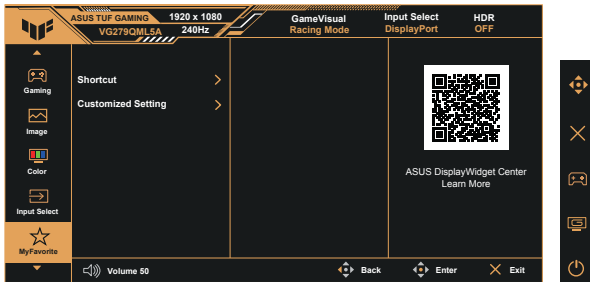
ASUS TUF GAMING
VG279QML5A
1920 x 1080
240Hz
GameVisual
Racing Mode
Input Select
DisplayPort
HDR
OFF

Gaming
Image
Color
Input Select
MyFavorite

Shortcut
Customized Setting

ASUS DisplayWidget Center
Learn More

Volume 50
Back
Enter
Exit